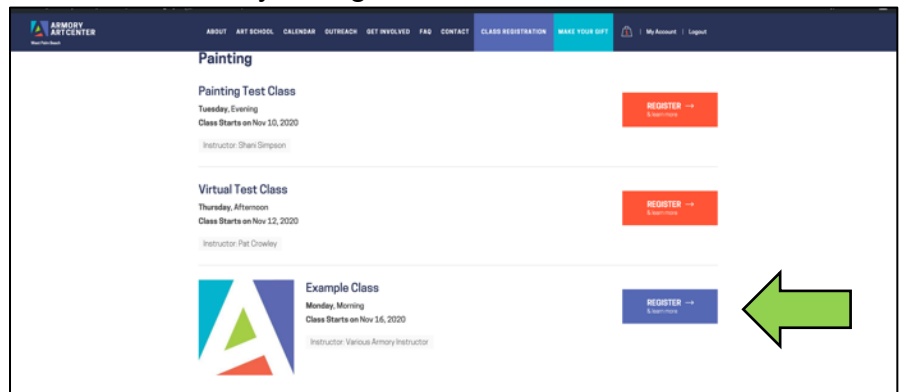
ARMORY ART CENTER
West Palm Beach

ABOUT ART SCHOOL CALENDAR OUTREACH GET INVOLVED FAQ CONTACT CLASS REGISTRATION MAKE YOUR GIFT | My Account | Logout

Painting

Painting Test Class
Tuesday, Evening
Class Starts on Nov 10, 2020
Instructor: Shari Simpson

REGISTER →
& learn more

Virtual Test Class
Thursday, Afternoon
Class Starts on Nov 12, 2020
Instructor: Pat Crowley

REGISTER →
& learn more

Example Class
Monday, Morning
Class Starts on Nov 16, 2020
Instructor: Various Armory Instructor

REGISTER →
& learn more